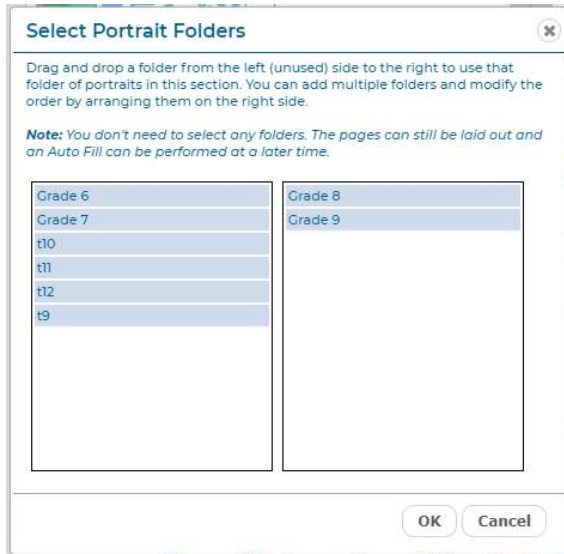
Select Portrait Folders

Drag and drop a folder from the left (unused) side to the right to use that folder of portraits in this section. You can add multiple folders and modify the order by arranging them on the right side.

Note: You don't need to select any folders. The pages can still be laid out and an Auto Fill can be performed at a later time.

Grade 6
Grade 7
t10
t11
t12
t9

Grade 8
Grade 9

OK
Cancel